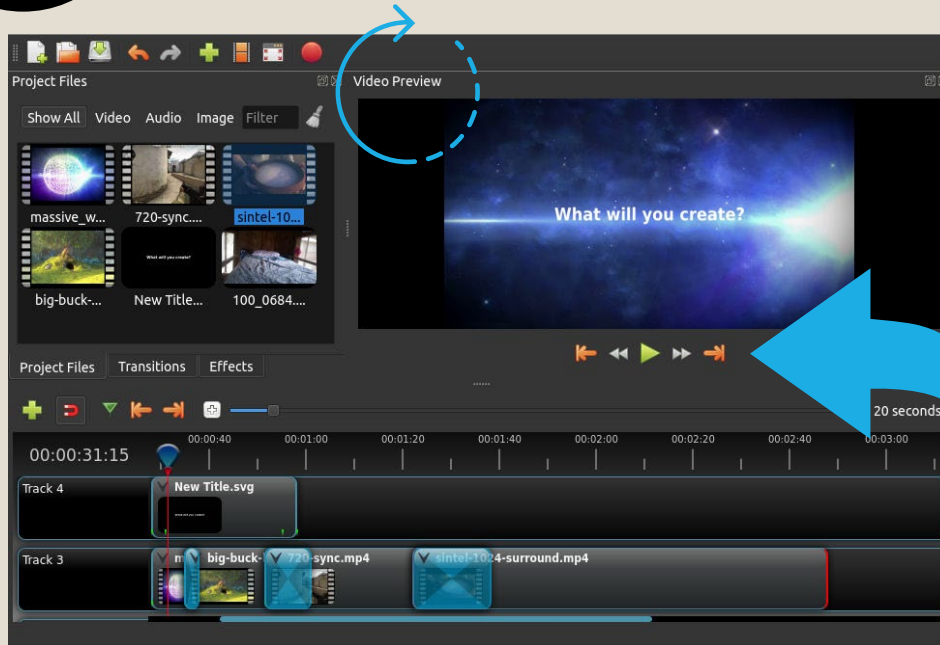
Project Files

Video Preview

Show All Video Audio Image Filter

massive_w... 720-sync.... sintel-10...

big-buck-... New Title... 100_0684....

What will you create?

What will you create?

Project Files Transitions Effects

20 seconds

00:00:31:15

00:00:40 00:01:00 00:01:20 00:01:40 00:02:00 00:02:20 00:02:40 00:03:00

Track 4

New Title.svg

Track 3

m big-buck- 720-sync.mp4 sintel-1024-surround.mp4